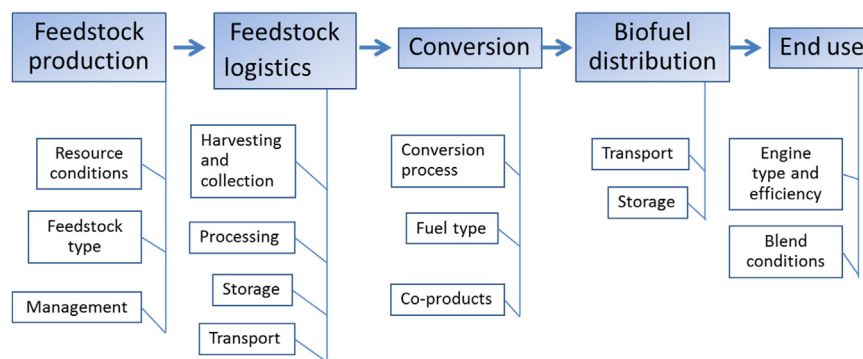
Feedstock production

Feedstock logistics

Conversion

Biofuel distribution

End use

Resource conditions

Feedstock type

Management

Harvesting and collection

Processing

Storage

Transport

Conversion process

Fuel type

Co-products

Transport

Storage

Engine type and efficiency

Blend conditions